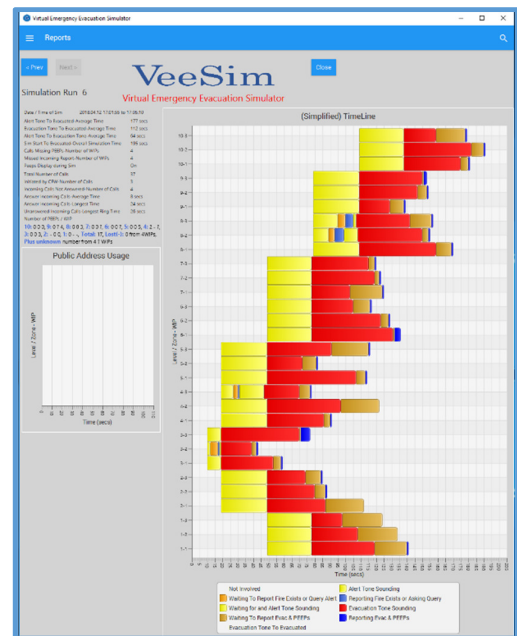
Virtual Emergency Evacuation Simulator

Reports

< Prev

Next >

VeeSim

Virtual Emergency Evacuation Simulator

Close

Simulation Run 6

| | |
|---|---|
| Date / Time of Sim | 2018/04/12 11:07:06 to 11:08:59 |
| Alert Tone To Evacuated Average Time | 177 secs |
| Evacuation Tone To Evacuated Average Time | 112 secs |
| Alert Tone To Evacuation Tone Average Time | 64 secs |
| Sim Start To Evacuated Overall Simulation Time | 196 secs |
| Calls Missing PEEPs Number of WiPs | 4 |
| Missed Incoming Report Number of WiPs | 4 |
| Pager Display during Sim | On |
| Total Number of Calls | 57 |
| Initiated by CPM Number of Calls | 3 |
| Incoming Calls Not Answered Number of Calls | 4 |
| Answer Incoming Calls Average Time | 8 secs |
| Answer Incoming Calls Longest Time | 34 secs |
| Unanswered Incoming Calls Longest Ring Time | 36 secs |
| Number of PEEPs / WiP | |

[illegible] Total: 17, Lost: 0 from 4WiPs
Plus unknown number from 41 WiPs

Public Address Usage

Level / Zone - WiP

Time (secs)

(Simplified) TimeLine

Level / Zone - WiP

Time (secs)

Not Involved
Alert Tone Sounding
Waiting To Report Fire Exists or Query Alert
Reporting Fire Exists or Asking Query
Waiting for and Alert Tone Sounding
Evacuation Tone Sounding
Waiting To Report Evac & PEEPs
Reporting Evac & PEEPs
Evacuation Tone To Evacuated